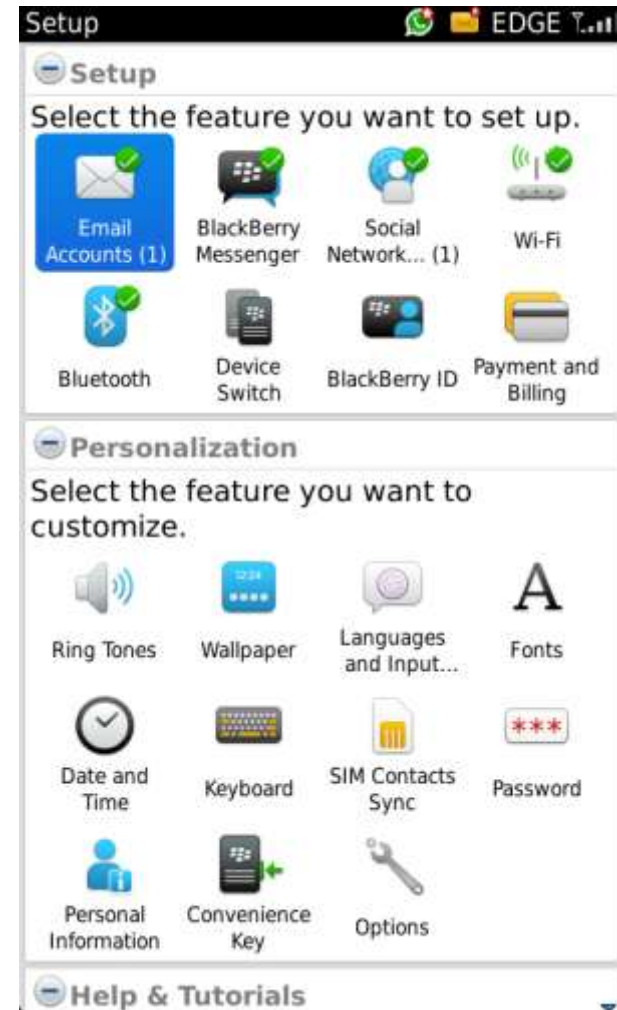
Setup EDGE

Setup

Select the feature you want to set up.

Email Accounts (1)
BlackBerry Messenger
Social Network... (1)
Wi-Fi
Bluetooth
Device Switch
BlackBerry ID
Payment and Billing

Personalization

Select the feature you want to customize.

Ring Tones
Wallpaper
Languages and Input...
Fonts
Date and Time
Keyboard
SIM Contacts Sync
Password
Personal Information
Convenience Key
Options

Help & Tutorials